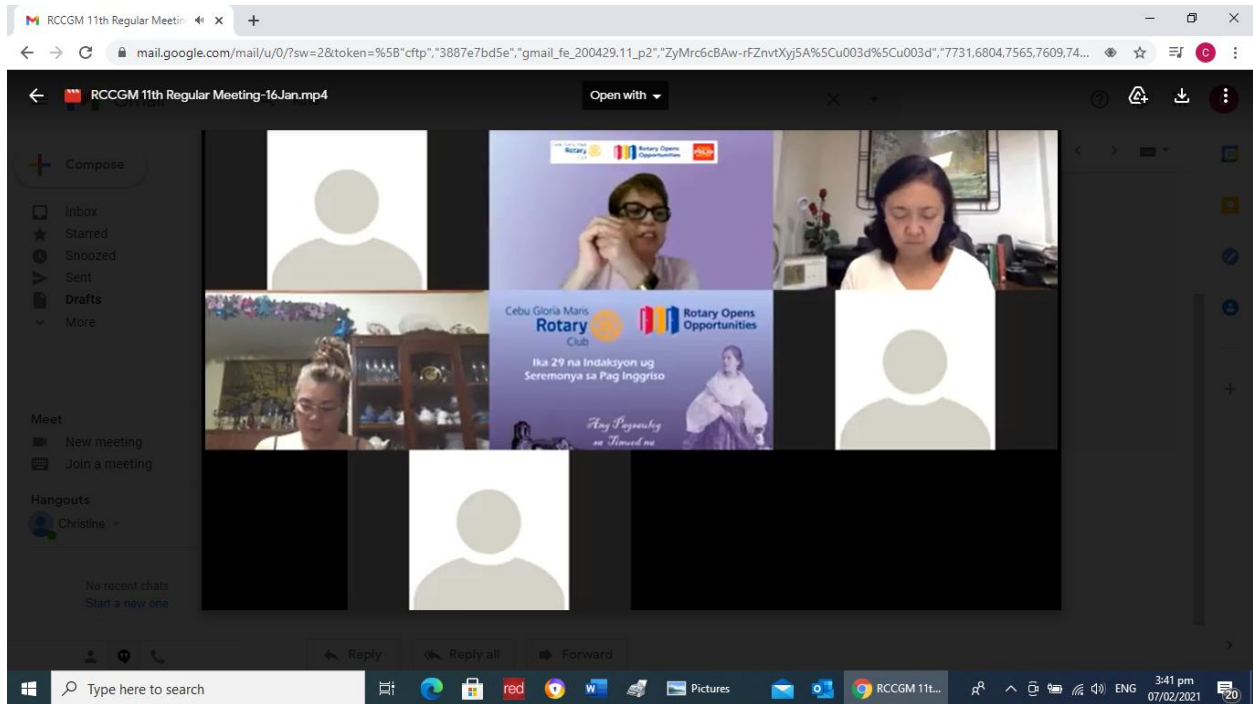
RCCGM 11th Regular Meetin

mail.google.com/mail/u/0/?sw=2&token=%5B"cftp","3887e7bd5e","gmail_fe_200429.11_p2","ZyMrc6cBAw-rFZnvtXyj5A%5Cu003d%5Cu003d","7731,6804,7565,7609,74...

RCCGM 11th Regular Meeting-16Jan.mp4

Open with

Compose

Inbox

Starred

Snoozed

Sent

Drafts

More

Meet

New meeting

Join a meeting

Hangouts

Christine

No recent chats

Start a new one

Rotary Opens Opportunities

Cebu Gloria Maris Rotary Club

Rotary Opens Opportunities

Ika 29 na Indaksyon ug Seremonya sa Pag Inggriso

Ang Pagsaulog sa Tinuod na

Reply

Reply all

Forward

Type here to search

red

Pictures

RCCGM 11t...

ENG

3:41 pm
07/02/2021

20